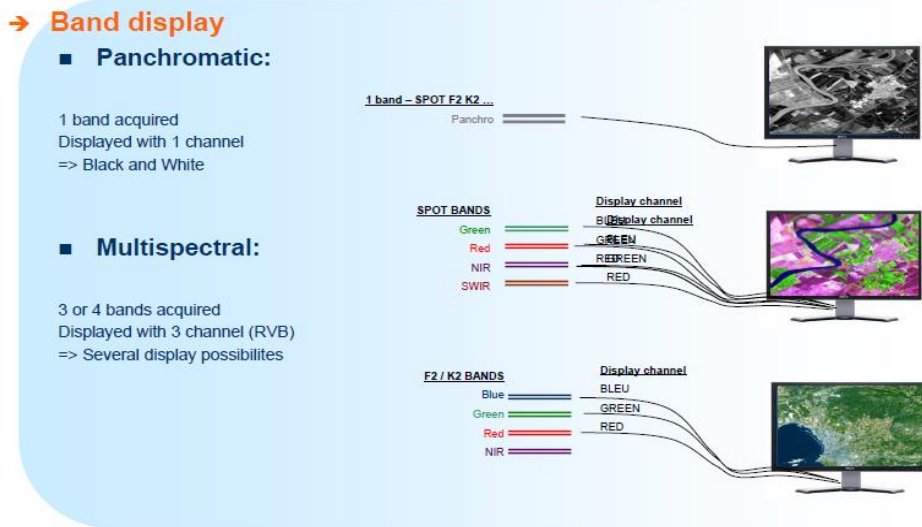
➔ Band display

■ Panchromatic:

1 band acquired
Displayed with 1 channel
=> Black and White

1 band – SPOT F2 K2 ...
Panchro

■ Multispectral:

3 or 4 bands acquired
Displayed with 3 channel (RVB)
=> Several display possibilites

SPOT BANDS
Green
Red
NIR
SWIR

Display channel
BLEU
GREEN
RED

Display channel
BLEU
GREEN
RED

F2 / K2 BANDS
Blue
Green
Red
NIR

Display channel
BLEU
GREEN
RED